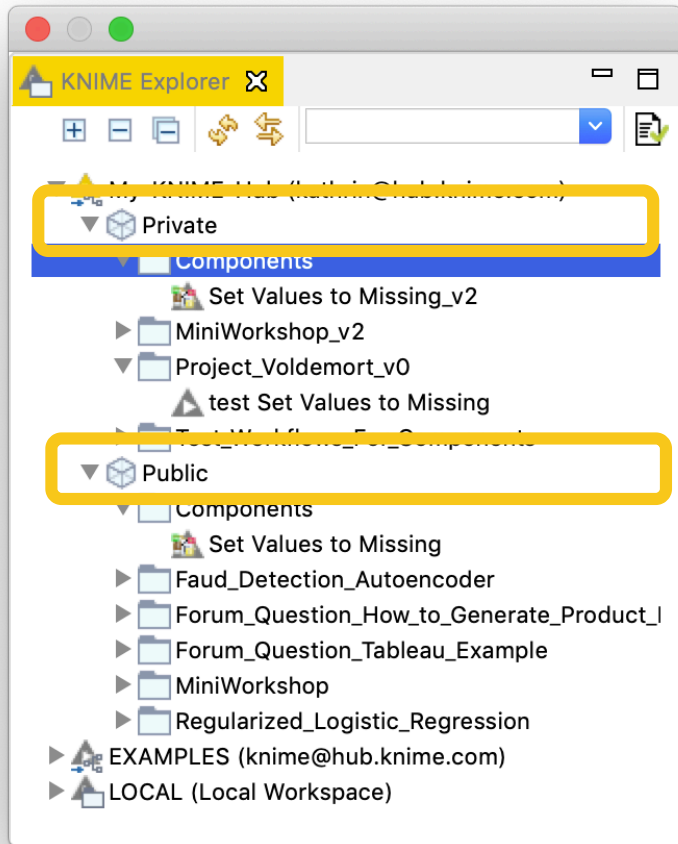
KNIME Explorer

My-KNIME-Hub ([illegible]@hub.knime.com)
Private
Components
Set Values to Missing_v2
MiniWorkshop_v2
Project_Voldemort_v0
test Set Values to Missing
Test_Workflows_For_Components
Public
Components
Set Values to Missing
Faud_Detection_Autoencoder
Forum_Question_How_to_Generate_Product_I
Forum_Question_Tableau_Example
MiniWorkshop
Regularized_Logistic_Regression
EXAMPLES (knime@hub.knime.com)
LOCAL (Local Workspace)